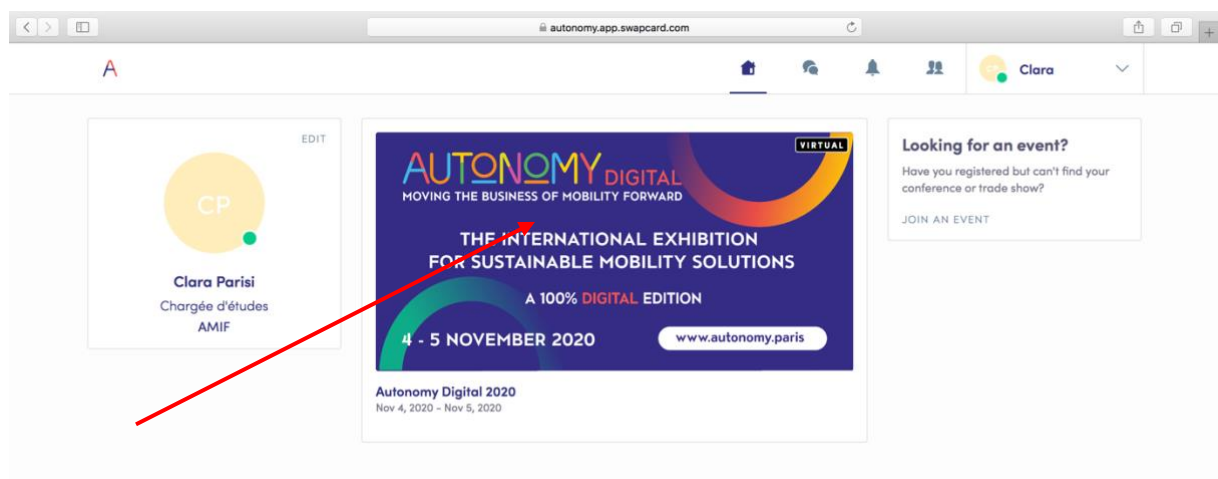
autonomy.app.swapcard.com

A

Clara

EDIT

CP

Clara Parisi
Chargée d'études
AMIF

VIRTUAL

AUTONOMY DIGITAL
MOVING THE BUSINESS OF MOBILITY FORWARD

THE INTERNATIONAL EXHIBITION FOR SUSTAINABLE MOBILITY SOLUTIONS

A 100% DIGITAL EDITION

4 - 5 NOVEMBER 2020

www.autonomy.paris

Autonomy Digital 2020
Nov 4, 2020 - Nov 5, 2020

Looking for an event?
Have you registered but can't find your conference or trade show?

JOIN AN EVENT